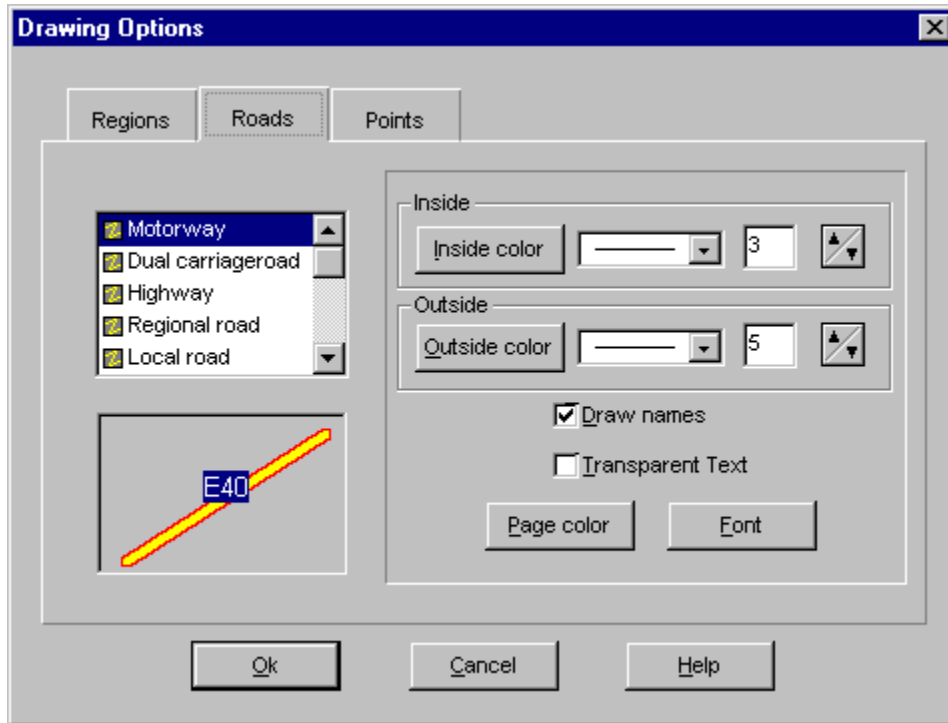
Drawing Options

Regions
Roads
Points

Motorway
Dual carriageroad
Highway
Regional road
Local road

E40

Inside
Inside color
3

Outside
Outside color
5

Draw names
Transparent Text

Page color
Font

Ok
Cancel
Help